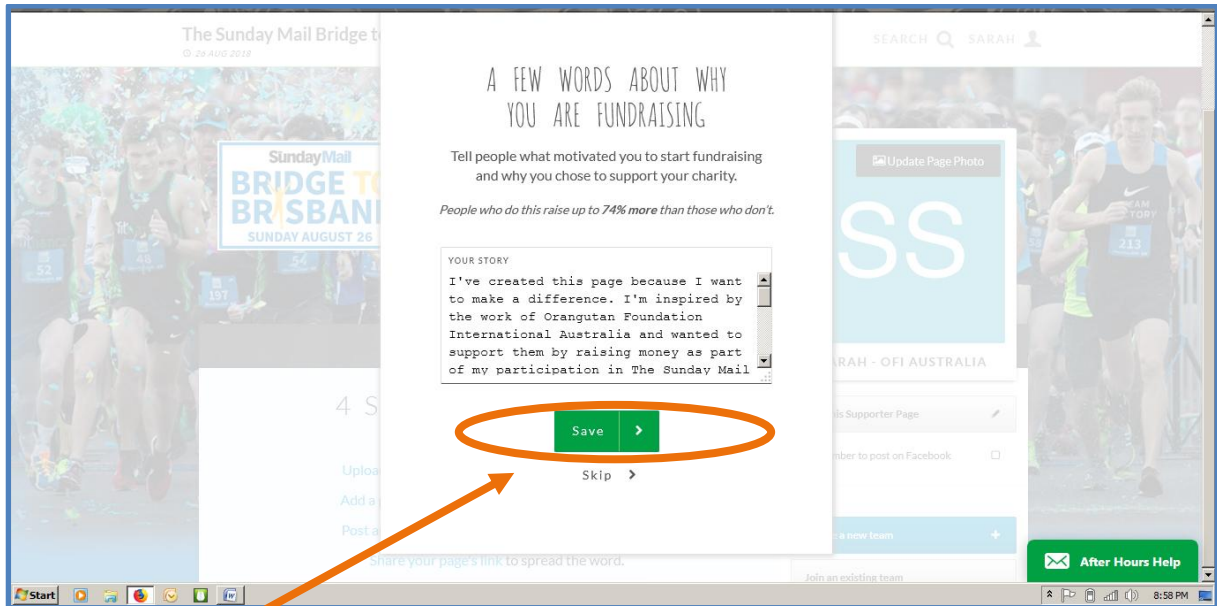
The Sunday Mail Bridge t

28 AUG 2018

SEARCH SARAH

Sunday Mail
BRIDGE TO
BRISBANE
SUNDAY AUGUST 26

52 48 54 197

A FEW WORDS ABOUT WHY YOU ARE FUNDRAISING

Tell people what motivated you to start fundraising and why you chose to support your charity.

*People who do this raise up to **74% more** than those who don't.*

YOUR STORY

I've created this page because I want to make a difference. I'm inspired by the work of Orangutan Foundation International Australia and wanted to support them by raising money as part of my participation in The Sunday Mail

Save

Skip

Update Page Photo

SS

ARAH - OFI AUSTRALIA

213

4 S

Uploa

Add a

Post a

Share your page's link to spread the word.

his Supporter Page

mber to post on Facebook

a new team

Join an existing team

After Hours Help

Start

8:58 PM